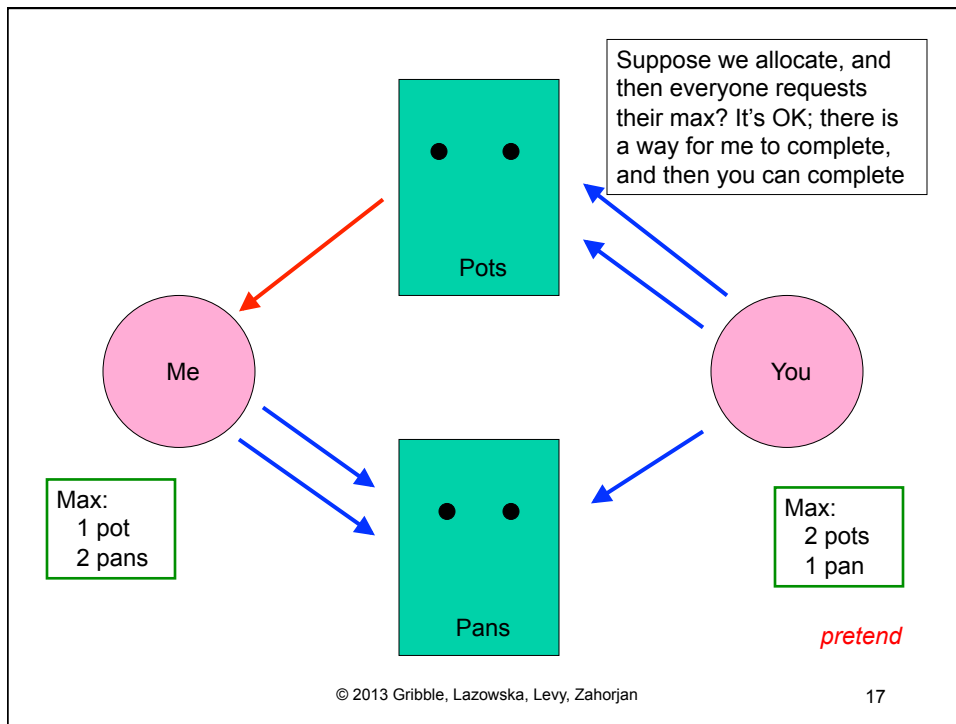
Suppose we allocate, and then everyone requests their max? It's OK; there is a way for me to complete, and then you can complete

Pots

Me

You

Pans

Max:
1 pot
2 pans

Max:
2 pots
1 pan

pretend

© 2013 Gribble, Lazowska, Levy, Zahorjan

17